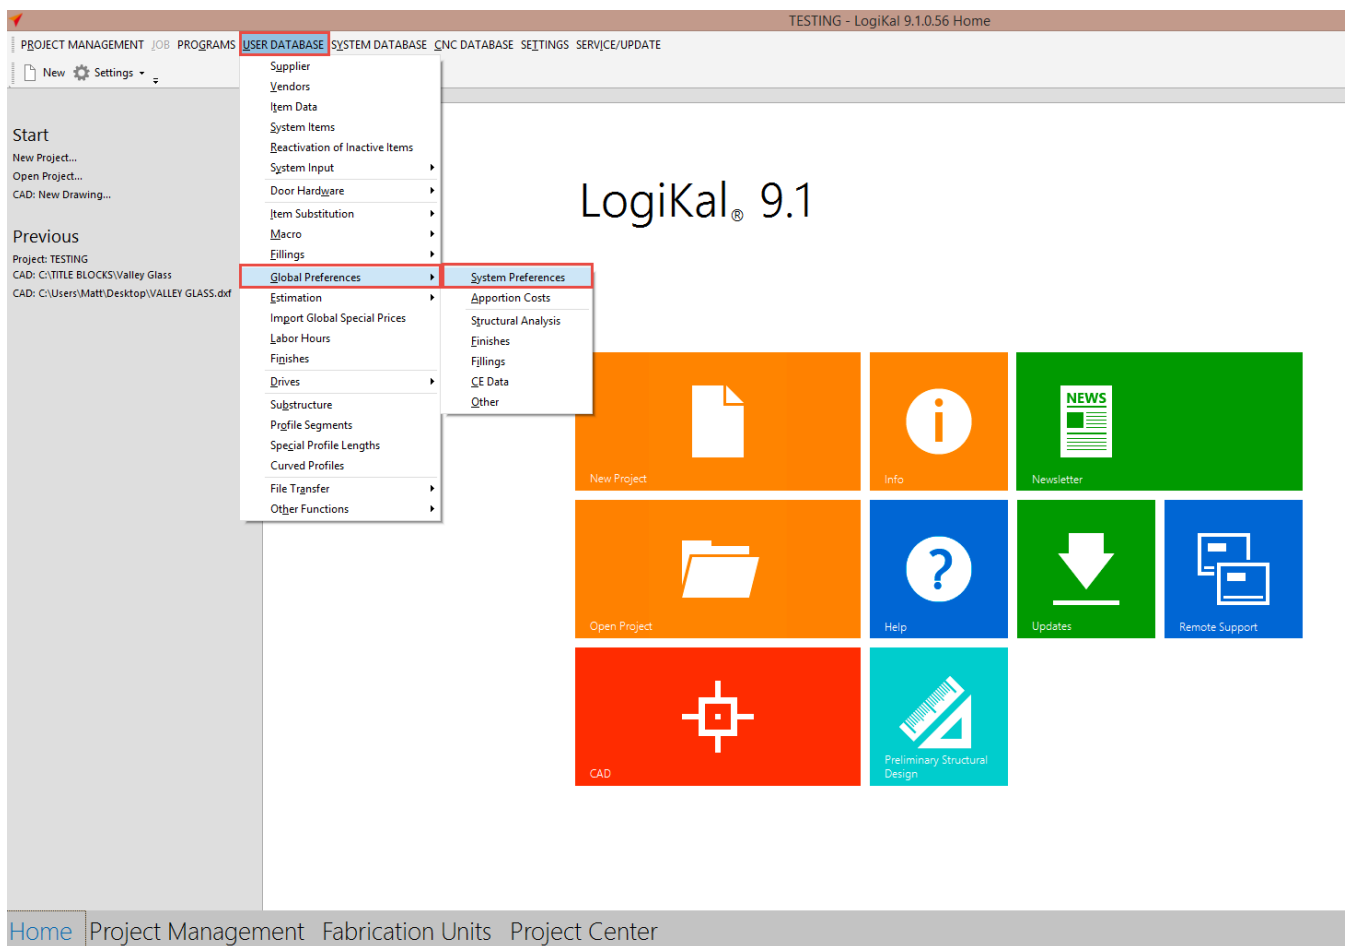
TESTING - LogiKal 9.1.0.56 Home

PROJECT MANAGEMENT JOB PROGRAMS USER DATABASE SYSTEM DATABASE CNC DATABASE SETTINGS SERVICE/UPDATE

New Settings

Start
New Project...
Open Project...
CAD: New Drawing...

Previous
Project: TESTING
CAD: C:\TITLE BLOCKS\Valley Glass
CAD: C:\Users\Matt\Desktop\VALLEY GLASS.dxf

Supplier
Vendors
Item Data
System Items
Reactivation of Inactive Items
System Input
Door Hardware
Item Substitution
Macro
Fillings
Global Preferences
Estimation
Import Global Special Prices
Labor Hours
Finishes
Drives
Substructure
Profile Segments
Special Profile Lengths
Curved Profiles
File Transfer
Other Functions

System Preferences
Apportion Costs
Structural Analysis
Finishes
Fillings
CE Data
Other

LogiKal® 9.1

New Project
Info
NEWS
Newsletter
Open Project
Help
Updates
Remote Support
CAD
Preliminary Structural Design

Home Project Management Fabrication Units Project Center